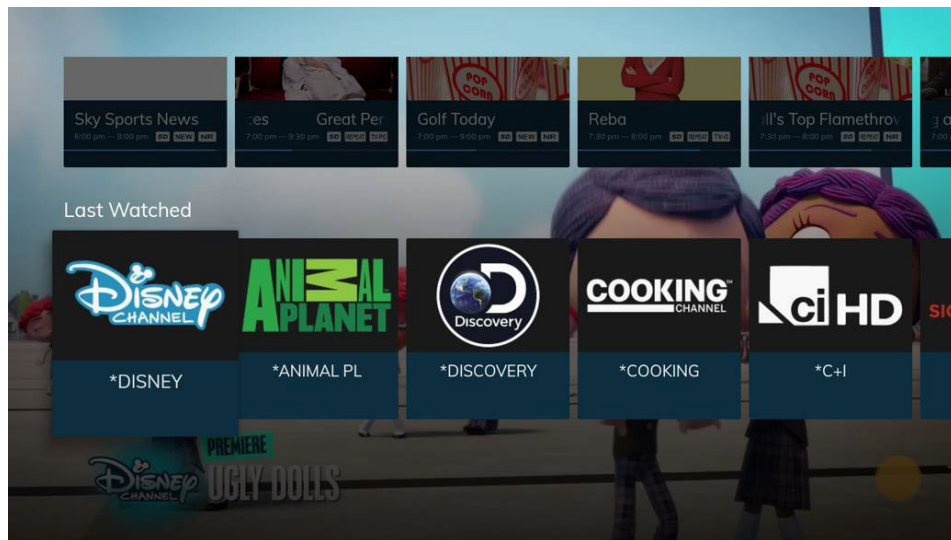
Sky Sports News
6:00 pm — 8:00 pm HD NEW NR

ces Great Per
7:00 pm — 9:30 pm HD REPEAT TV-PG

POP CORN
Golf Today
7:00 pm — 9:00 pm HD NEW NR

Reba
7:30 pm — 8:00 pm HD REPEAT TV-G

POP CORN
ll's Top Flamethrov
7:30 pm — 8:00 pm HD REPEAT NR

g

Last Watched

Disney CHANNEL
*DISNEY

ANIMAL PLANET
*ANIMAL PL

Discovery
*DISCOVERY

COOKING CHANNEL
*COOKING

ci HD
*C+I

SI

PREMIERE
Disney CHANNEL UGLY DOLLS